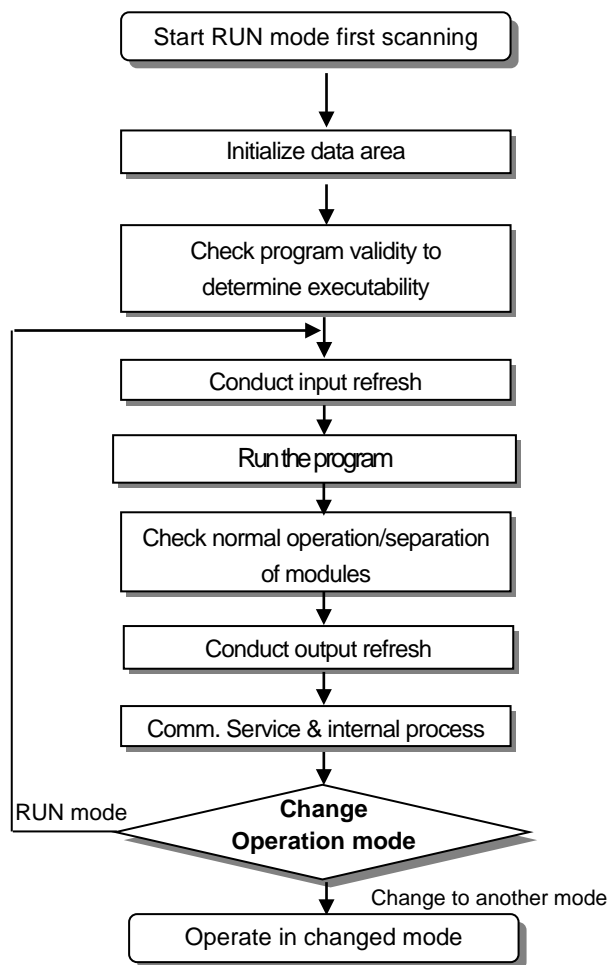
Start RUN mode first scanning

Initialize data area

Check program validity to determine executability

Conduct input refresh

Run the program

Check normal operation/separation of modules

Conduct output refresh

Comm. Service & internal process

RUN mode

Change Operation mode

Change to another mode

Operate in changed mode